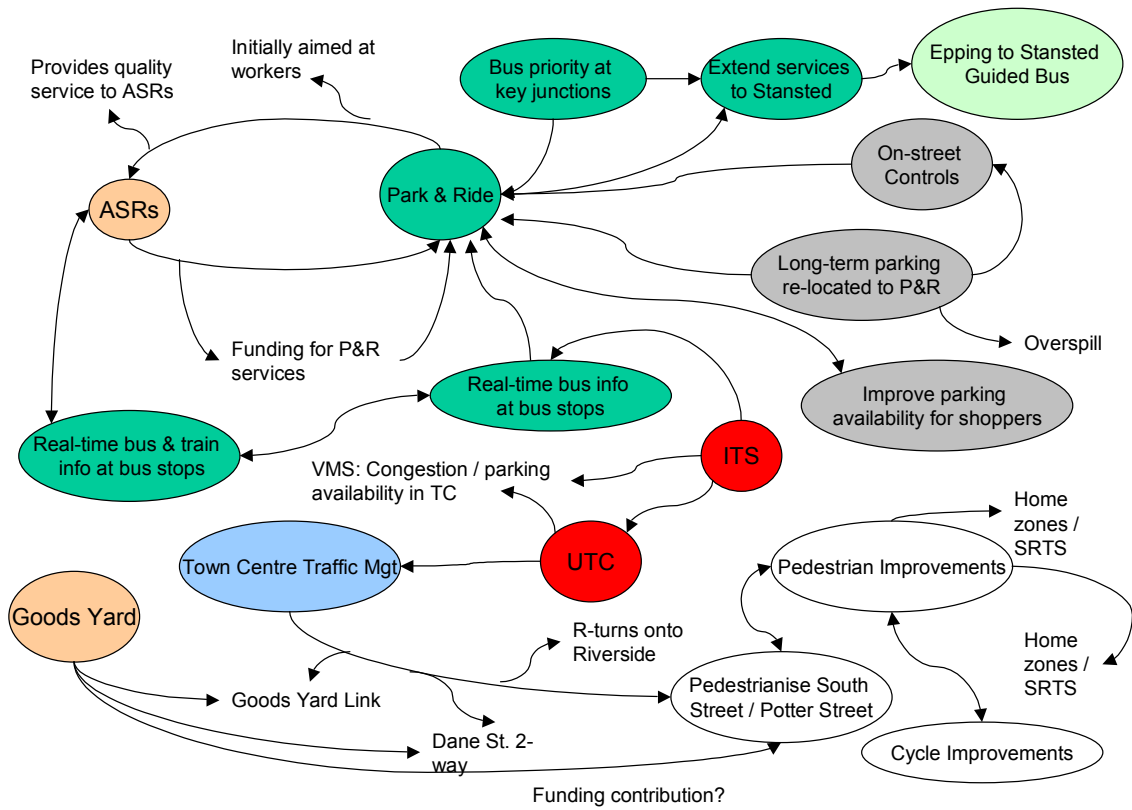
Initially aimed at workers

Provides quality service to ASRs

Bus priority at key junctions

Extend services to Stansted

Epping to Stansted Guided Bus

On-street Controls

ASRs

Park & Ride

Long-term parking re-located to P&R

Overspill

Funding for P&R services

Real-time bus info at bus stops

Improve parking availability for shoppers

Real-time bus & train info at bus stops

ITS

VMS: Congestion / parking availability in TC

UTC

Town Centre Traffic Mgt

Home zones / SRTS

Pedestrian Improvements

Goods Yard

R-turns onto Riverside

Home zones / SRTS

Goods Yard Link

Pedestrianise South Street / Potter Street

Dane St. 2-way

Cycle Improvements

Funding contribution?